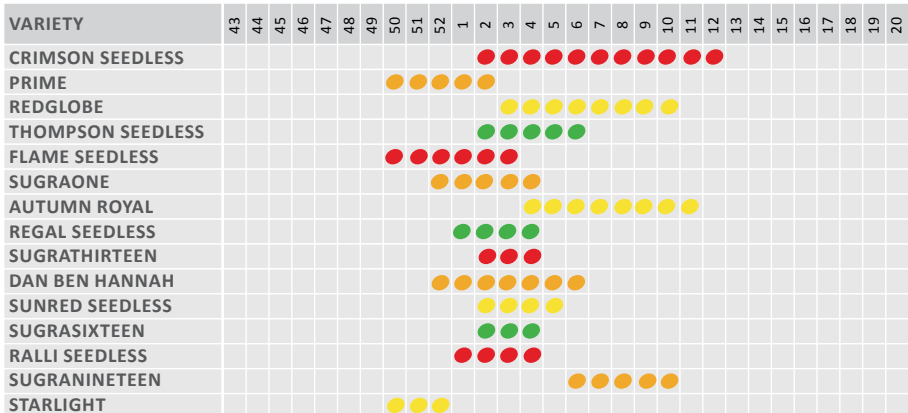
| VARIETY | 43 | 44 | 45 | 46 | 47 | 48 | 49 | 50 | 51 | 52 | 1 | 2 | 3 | 4 | 5 | 6 | 7 | 8 | 9 | 10 | 11 | 12 | 13 | 14 | 15 | 16 | 17 | 18 | 19 | 20 |
|---|---|---|---|---|---|---|---|---|---|---|---|---|---|---|---|---|---|---|---|---|---|---|---|---|---|---|---|---|---|---|
| CRIMSON SEEDLESS | | | | | | | | | | | | | | | | | | | | | | | | | | | | | | |
| PRIME | | | | | | | | | | | | | | | | | | | | | | | | | | | | | | |
| REDGLOBE | | | | | | | | | | | | | | | | | | | | | | | | | | | | | | |
| THOMPSON SEEDLESS | | | | | | | | | | | | | | | | | | | | | | | | | | | | | | |
| FLAME SEEDLESS | | | | | | | | | | | | | | | | | | | | | | | | | | | | | | |
| SUGRAONE | | | | | | | | | | | | | | | | | | | | | | | | | | | | | | |
| AUTUMN ROYAL | | | | | | | | | | | | | | | | | | | | | | | | | | | | | | |
| REGAL SEEDLESS | | | | | | | | | | | | | | | | | | | | | | | | | | | | | | |
| SUGRATHIRTEEN | | | | | | | | | | | | | | | | | | | | | | | | | | | | | | |
| DAN BEN HANNAH | | | | | | | | | | | | | | | | | | | | | | | | | | | | | | |
| SUNRED SEEDLESS | | | | | | | | | | | | | | | | | | | | | | | | | | | | | | |
| SUGRASIXTEEN | | | | | | | | | | | | | | | | | | | | | | | | | | | | | | |
| RALLI SEEDLESS | | | | | | | | | | | | | | | | | | | | | | | | | | | | | | |
| SUGRANINETEEN | | | | | | | | | | | | | | | | | | | | | | | | | | | | | | |
| STARLIGHT | | | | | | | | | | | | | | | | | | | | | | | | | | | | | | |